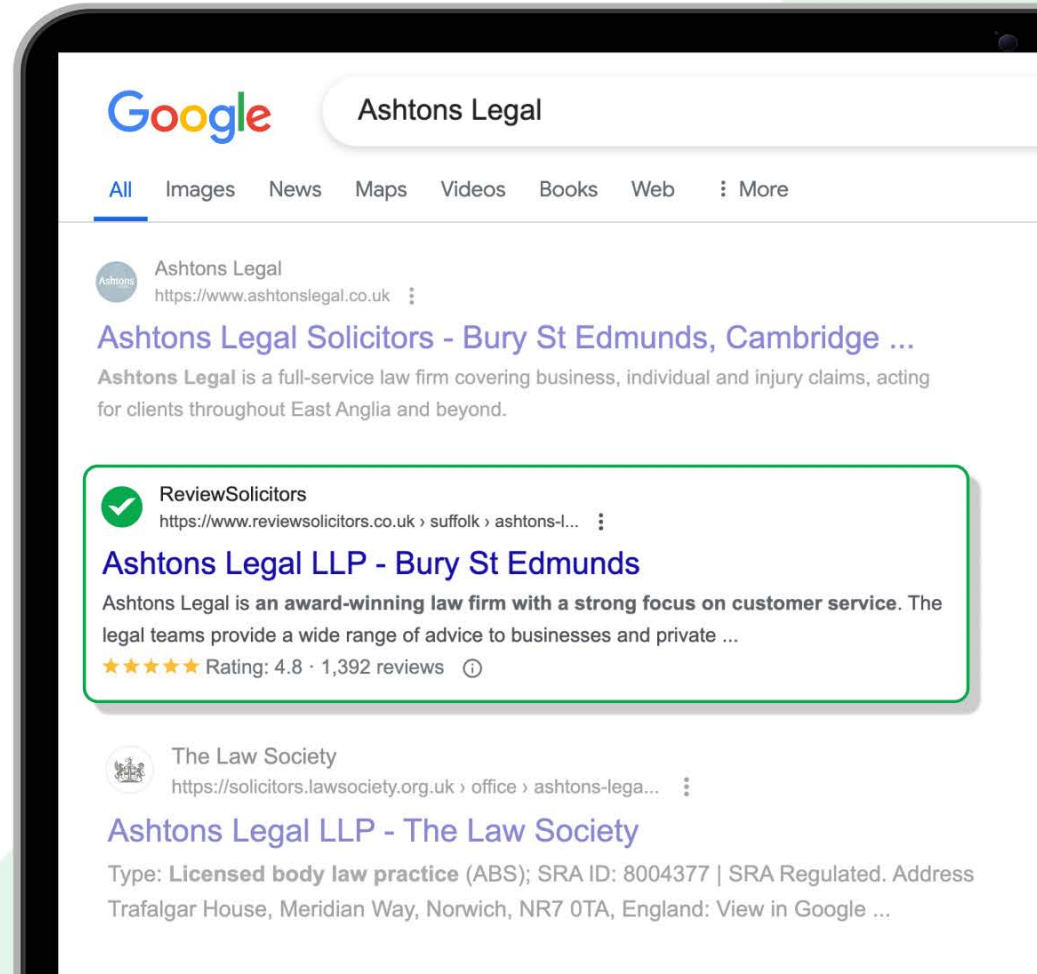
Google

Ashtons Legal

All Images News Maps Videos Books Web ⋮ More

Ashtons
Ashtons Legal
https://www.ashtonslegal.co.uk ⋮

Ashtons Legal Solicitors - Bury St Edmunds, Cambridge ...

**Ashtons Legal** is a full-service law firm covering business, individual and injury claims, acting for clients throughout East Anglia and beyond.

ReviewSolicitors
https://www.reviewsolicitors.co.uk › suffolk › ashtons-l... ⋮

Ashtons Legal LLP - Bury St Edmunds

Ashtons Legal is **an award-winning law firm with a strong focus on customer service**. The legal teams provide a wide range of advice to businesses and private ...

★★★★★ Rating: 4.8 · 1,392 reviews ⓘ

The Law Society
https://solicitors.lawsociety.org.uk › office › ashtons-lega... ⋮

Ashtons Legal LLP - The Law Society

Type: **Licensed body law practice** (ABS); SRA ID: 8004377 | SRA Regulated. Address Trafalgar House, Meridian Way, Norwich, NR7 0TA, England: View in Google ...